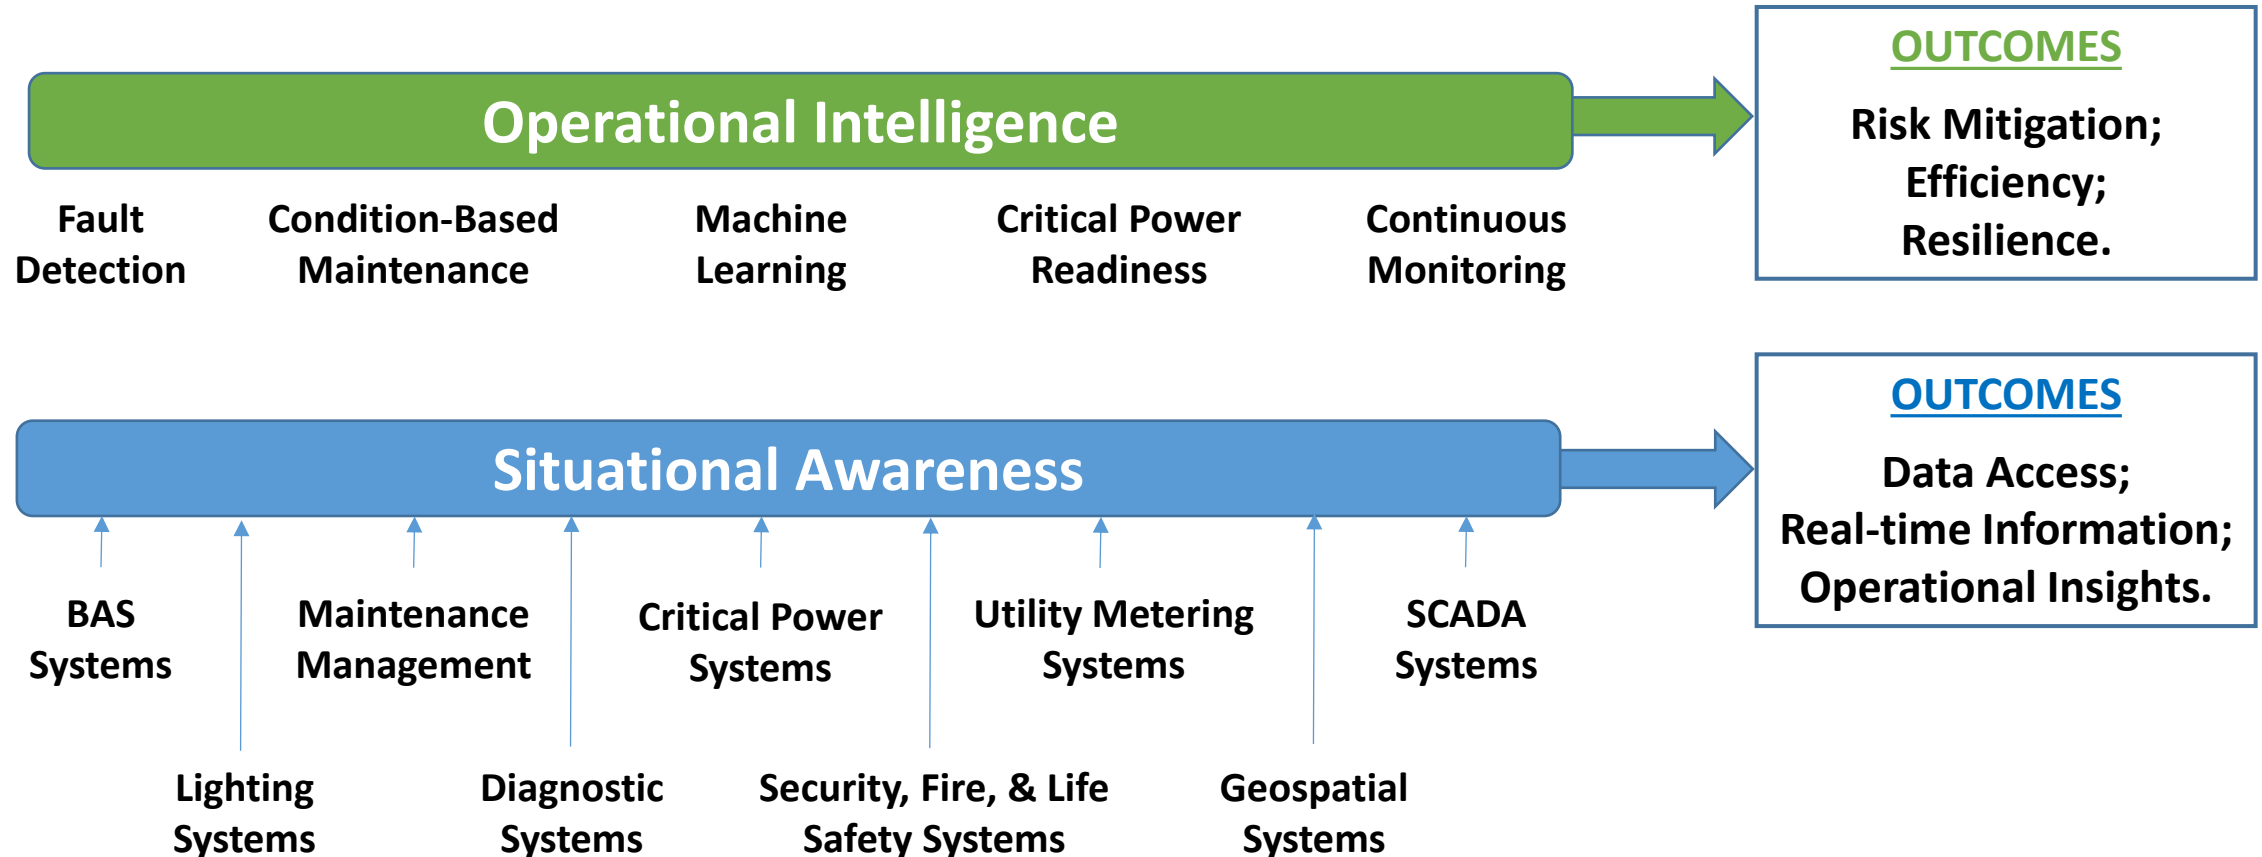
Operational Intelligence

OUTCOMES

Risk Mitigation;
Efficiency;
Resilience.

Fault Detection

Condition-Based Maintenance

Machine Learning

Critical Power Readiness

Continuous Monitoring

Situational Awareness

OUTCOMES

Data Access;
Real-time Information;
Operational Insights.

BAS Systems

Maintenance Management

Critical Power Systems

Utility Metering Systems

SCADA Systems

Lighting Systems

Diagnostic Systems

Security, Fire, & Life Safety Systems

Geospatial Systems